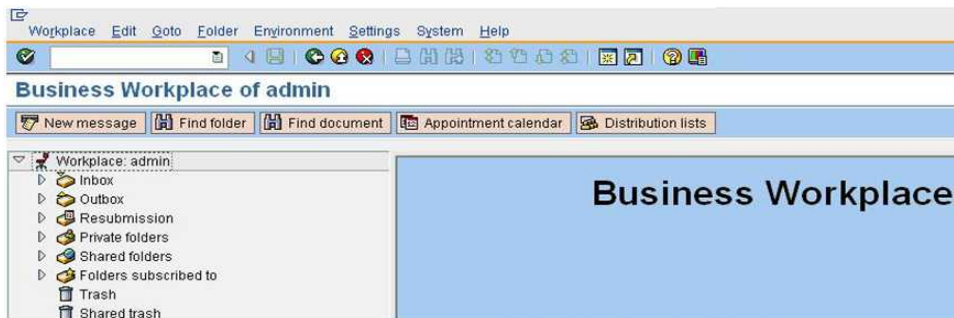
Workplace Edit Goto Folder Environment Settings System Help

Business Workplace of admin

New message | Find folder | Find document | Appointment calendar | Distribution lists

Workplace: admin
Inbox
Outbox
Resubmission
Private folders
Shared folders
Folders subscribed to
Trash
Shared trash

Business Workplace